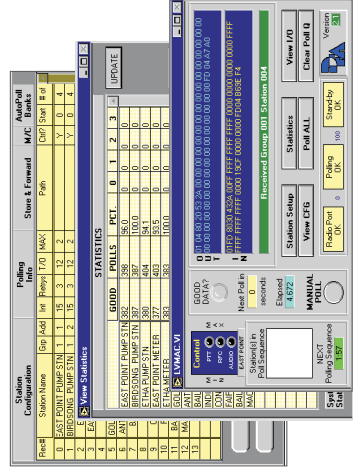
Station Configuration

Polling Info

Store & Forward

AutoPoll M/C Banks

| Rec# | Station Name | Grp | Addr | Intr | Retrys | I/O | MAX | Path | Ctrl? | Start | # of |
|---|---|---|---|---|---|---|---|---|---|---|---|
| 0 | EAST POINT PUMP STN | 1 | 1 | 15 | 3 | 12 | 2 | | Y | 0 | 4 |
| 1 | BIRDSONG PUMP STN | 1 | 1 | 15 | 3 | 12 | 2 | | Y | 0 | 4 |
| 2 | E | | | | | | | | | | |
| 3 | EA | | | | | | | | | | |
| 4 | | | | | | | | | | | |
| 5 | GOL | | | | | | | | | | |
| 6 | ANT | | | | | | | | | | |
| 7 | BAI | | | | | | | | | | |
| 8 | IND | | | | | | | | | | |
| 9 | C | | | | | | | | | | |
| 10 | FAIF | | | | | | | | | | |
| 11 | BA | | | | | | | | | | |
| 12 | MAC | | | | | | | | | | |

View Statistics

STATISTICS

UPDATE

| | GOOD | POLLS | PCT. | 0 | 1 | 2 | 3 |
|---|---|---|---|---|---|---|---|
| EAST POINT PUMP STN | 382 | 398 | 96.0 | 0 | 0 | 0 | 0 |
| BIRDSONG PUMP STN | 387 | 387 | 100.0 | 0 | 0 | 0 | 0 |
| ETHA PUMP STN | 380 | 404 | 94.1 | 0 | 0 | 0 | 0 |
| EAST POINT METER | 377 | 403 | 93.5 | 0 | 0 | 0 | 0 |
| GOL METER | 383 | 383 | 100.0 | 0 | 0 | 0 | 0 |

LVMAC.VI

Control

DTE

RFC

AUDIO

MX

EAST POINT

GOOD DATA?

Next Poll in 0 seconds

Elapsed 4.672

MANUAL POLL

Station(s) in Poll Sequence

NEXT Polling Sequence 1.57

Syst Stat

OUT

IN

00 00 00 00 00 53 C9 00 00 00 00 00 00 00 00 00 00 FFFF FFFF 00 00 00 00 00 00 C0 00 00 00 00 00 00 FD 04 A7 AC

01F0 8030 4324 00FF FFFF FFFF 0000 0000 0000 FFFF FFFF FFFF 0000 0000 1SCF 0000 F004 B63E F4

Received Group 001 Station 004

Station Setup

View CFG

Statistics

Poll ALL

View I/O

Clear Poll Q

Radio Port OK

Polling OK

Stand by OK

Version 4.5

100